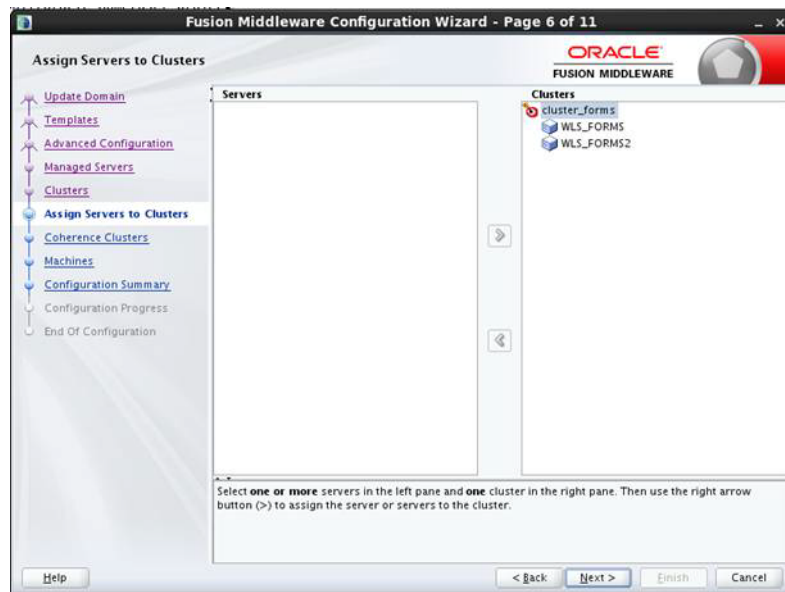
Fusion Middleware Configuration Wizard - Page 6 of 11

Assign Servers to Clusters

ORACLE
FUSION MIDDLEWARE

Update Domain
Templates
Advanced Configuration
Managed Servers
Clusters
Assign Servers to Clusters
Coherence Clusters
Machines
Configuration Summary
Configuration Progress
End Of Configuration

Servers

Clusters
cluster_forms
WLS_FORMS
WLS_FORMS2

Select **one or more** servers in the left pane and **one** cluster in the right pane. Then use the right arrow button (>) to assign the server or servers to the cluster.

Help

< Back
Next >
Finish
Cancel